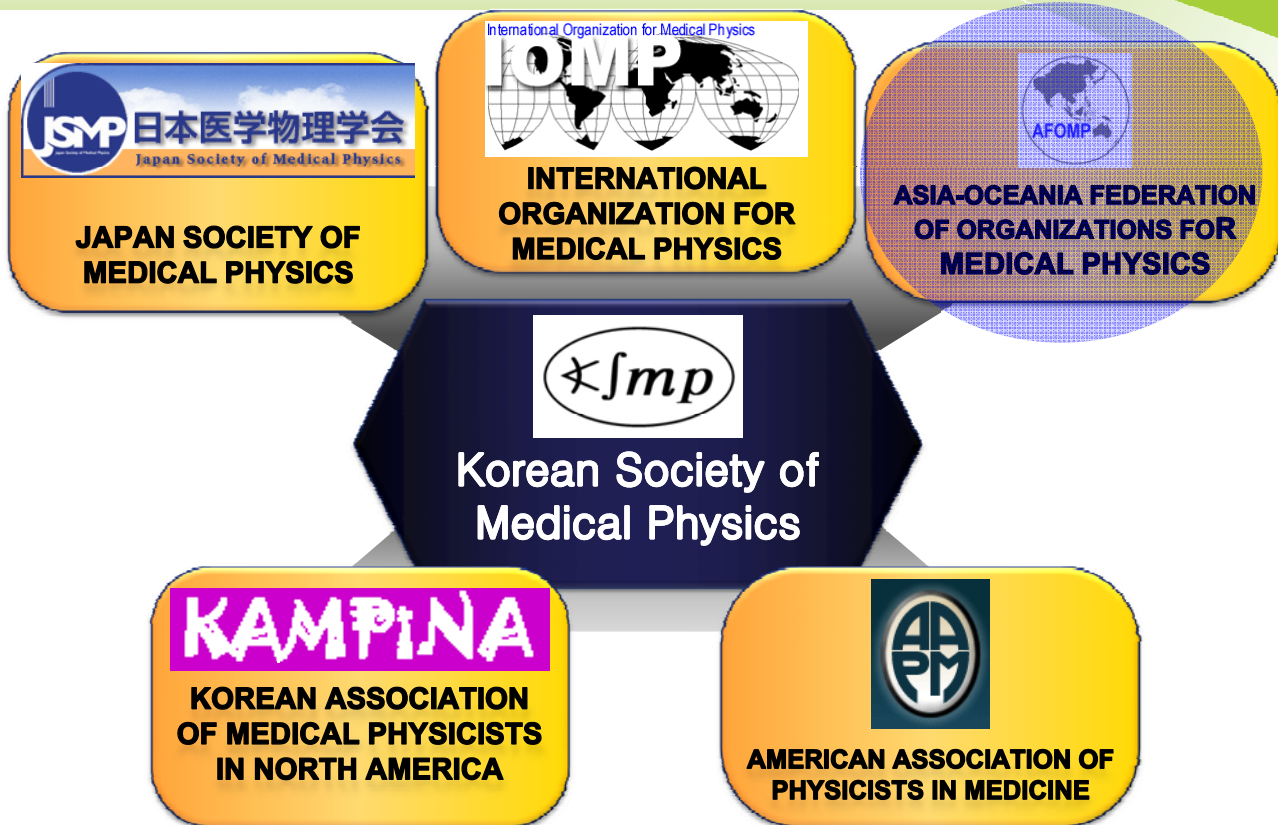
JSMP 日本医学物理学会
Japan Society of Medical Physics
Japan Society of Medical Physics

JAPAN SOCIETY OF MEDICAL PHYSICS

International Organization for Medical Physics
IOMP

INTERNATIONAL ORGANIZATION FOR MEDICAL PHYSICS

AFOMP

ASIA-OCEANIA FEDERATION OF ORGANIZATIONS FOR MEDICAL PHYSICS

KSMP

Korean Society of Medical Physics

KAMPiNA

KOREAN ASSOCIATION OF MEDICAL PHYSICISTS IN NORTH AMERICA

AAPM

AMERICAN ASSOCIATION OF PHYSICISTS IN MEDICINE